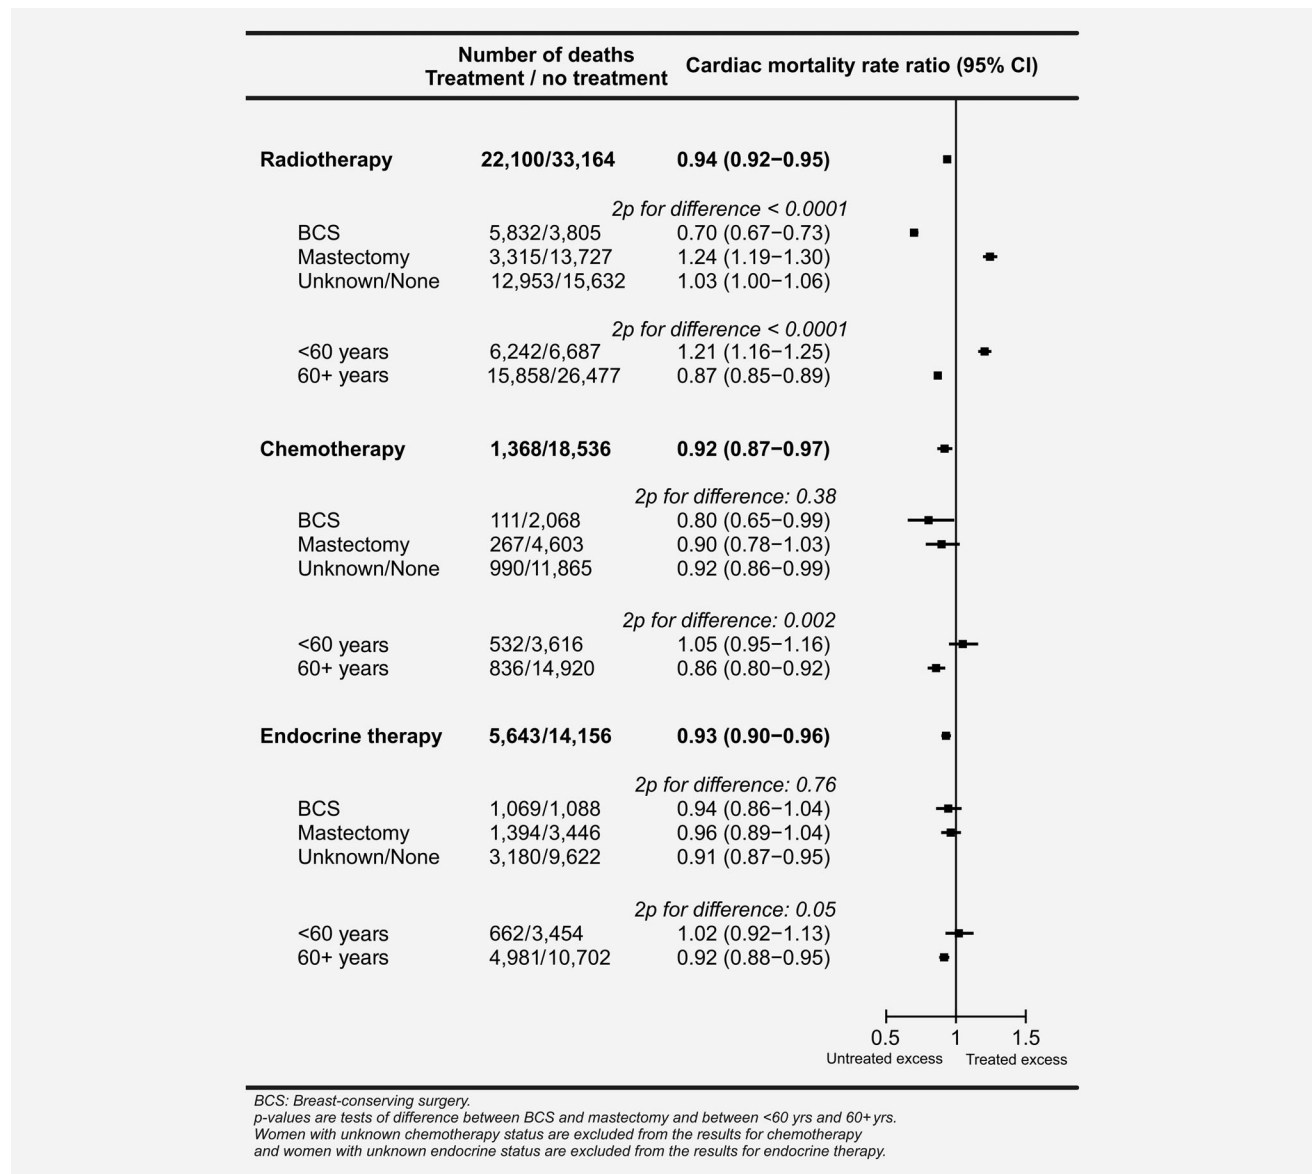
| | Number of deaths Treatment / no treatment | Cardiac mortality rate ratio (95% CI) |
|---|---|---|
| **Radiotherapy** | **22,100/33,164** | **0.94 (0.92−0.95)** |
| | | *2p for difference < 0.0001* |
| BCS | 5,832/3,805 | 0.70 (0.67−0.73) |
| Mastectomy | 3,315/13,727 | 1.24 (1.19−1.30) |
| Unknown/None | 12,953/15,632 | 1.03 (1.00−1.06) |
| | | *2p for difference < 0.0001* |
| <60 years | 6,242/6,687 | 1.21 (1.16−1.25) |
| 60+ years | 15,858/26,477 | 0.87 (0.85−0.89) |
| **Chemotherapy** | **1,368/18,536** | **0.92 (0.87−0.97)** |
| | | *2p for difference: 0.38* |
| BCS | 111/2,068 | 0.80 (0.65−0.99) |
| Mastectomy | 267/4,603 | 0.90 (0.78−1.03) |
| Unknown/None | 990/11,865 | 0.92 (0.86−0.99) |
| | | *2p for difference: 0.002* |
| <60 years | 532/3,616 | 1.05 (0.95−1.16) |
| 60+ years | 836/14,920 | 0.86 (0.80−0.92) |
| **Endocrine therapy** | **5,643/14,156** | **0.93 (0.90−0.96)** |
| | | *2p for difference: 0.76* |
| BCS | 1,069/1,088 | 0.94 (0.86−1.04) |
| Mastectomy | 1,394/3,446 | 0.96 (0.89−1.04) |
| Unknown/None | 3,180/9,622 | 0.91 (0.87−0.95) |
| | | *2p for difference: 0.05* |
| <60 years | 662/3,454 | 1.02 (0.92−1.13) |
| 60+ years | 4,981/10,702 | 0.92 (0.88−0.95) |

0.5 1 1.5
Untreated excess Treated excess

BCS: Breast-conserving surgery.
p-values are tests of difference between BCS and mastectomy and between <60 yrs and 60+ yrs.
Women with unknown chemotherapy status are excluded from the results for chemotherapy and women with unknown endocrine status are excluded from the results for endocrine therapy.